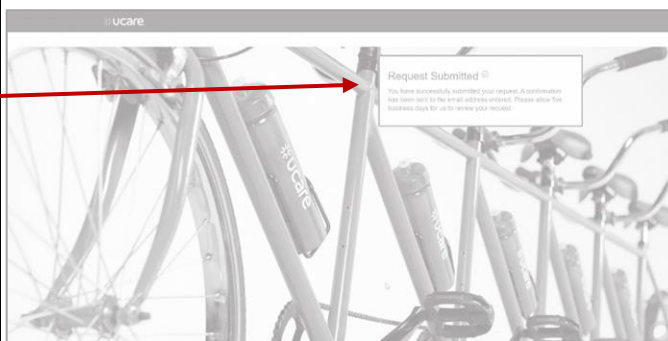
ucare

Request Submitted

You have successfully submitted your request. A confirmation has been sent to the email address entered. Please allow five business days for us to review your request.

ucare

ucare